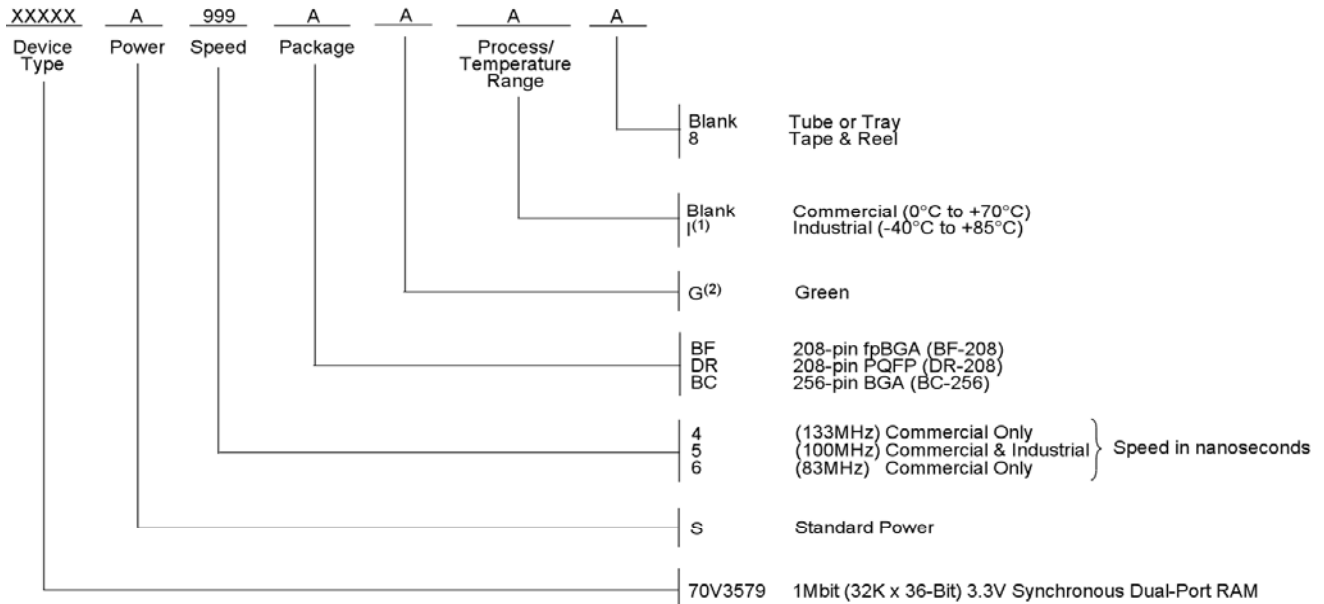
XXXXX A 999 A A A A

Device Type Power Speed Package Process/ Temperature Range

Blank Tube or Tray
8 Tape & Reel

Blank Commercial (0°C to +70°C)
I$^{(1)}$ Industrial (-40°C to +85°C)

G$^{(2)}$ Green

BF 208-pin fpBGA (BF-208)
DR 208-pin PQFP (DR-208)
BC 256-pin BGA (BC-256)

4 (133MHz) Commercial Only
5 (100MHz) Commercial & Industrial
6 (83MHz) Commercial Only
Speed in nanoseconds

S Standard Power

70V3579 1Mbit (32K x 36-Bit) 3.3V Synchronous Dual-Port RAM